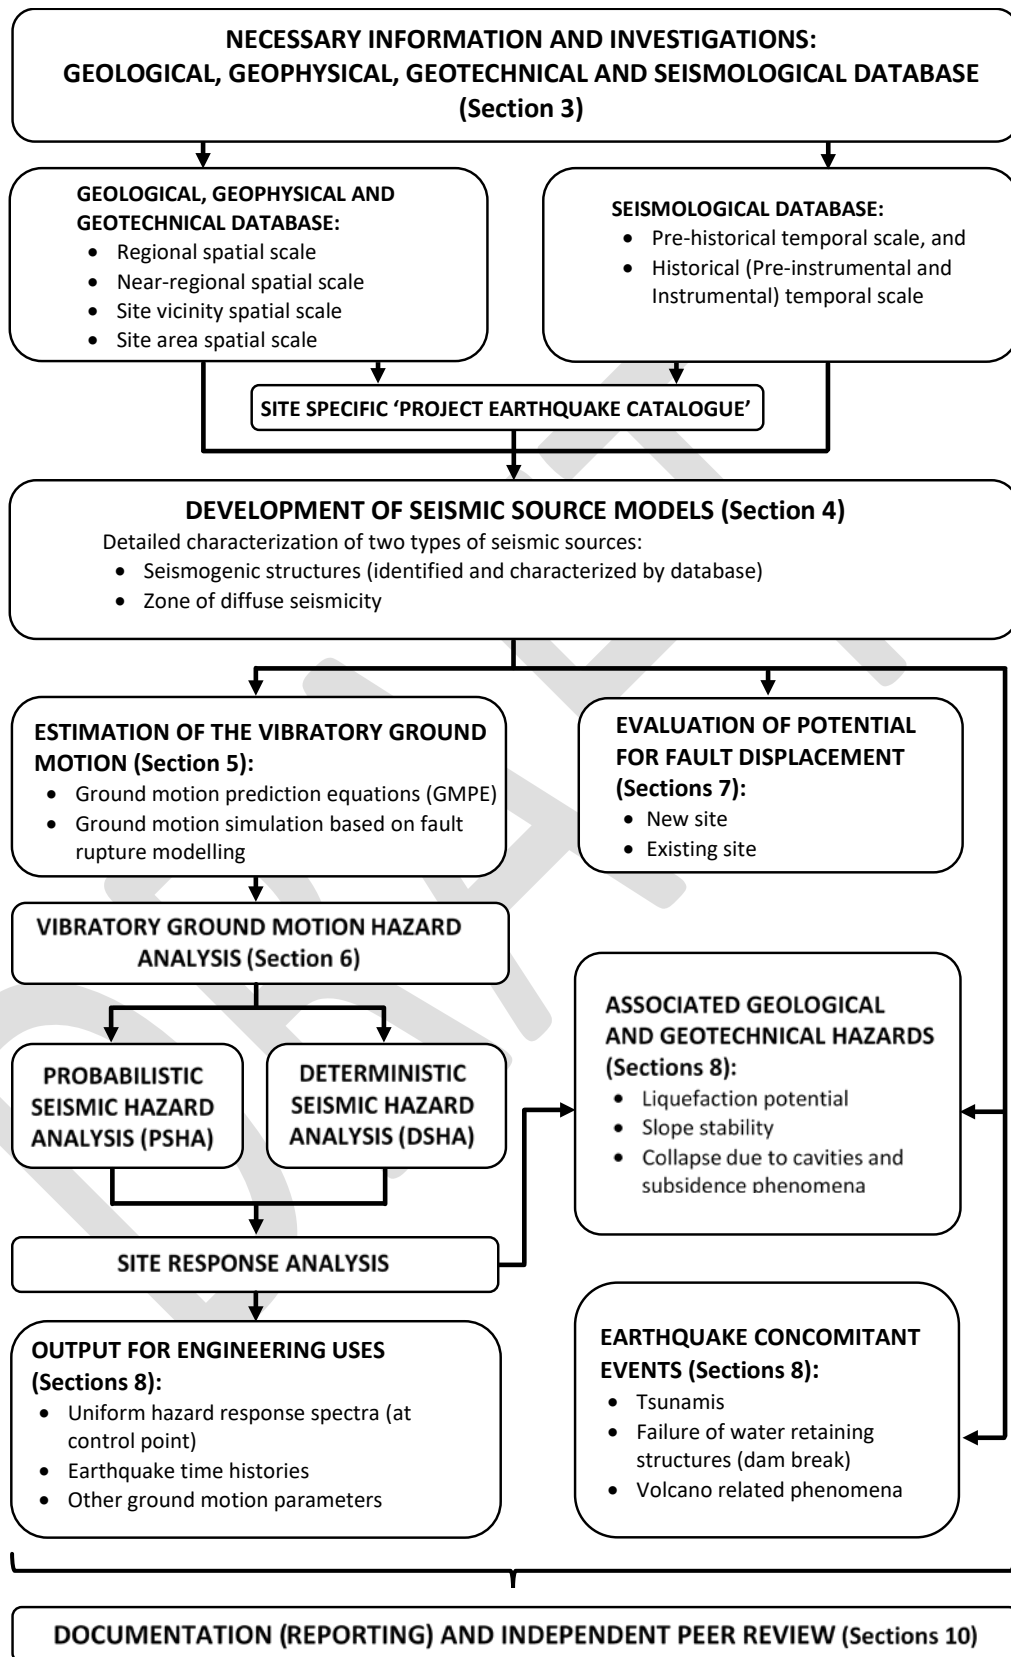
NECESSARY INFORMATION AND INVESTIGATIONS: GEOLOGICAL, GEOPHYSICAL, GEOTECHNICAL AND SEISMOLOGICAL DATABASE (Section 3)

GEOLOGICAL, GEOPHYSICAL AND GEOTECHNICAL DATABASE:
- Regional spatial scale
- Near-regional spatial scale
- Site vicinity spatial scale
- Site area spatial scale

SEISMOLOGICAL DATABASE:
- Pre-historical temporal scale, and
- Historical (Pre-instrumental and Instrumental) temporal scale

SITE SPECIFIC 'PROJECT EARTHQUAKE CATALOGUE'

DEVELOPMENT OF SEISMIC SOURCE MODELS (Section 4)
Detailed characterization of two types of seismic sources:
- Seismogenic structures (identified and characterized by database)
- Zone of diffuse seismicity

ESTIMATION OF THE VIBRATORY GROUND MOTION (Section 5):
- Ground motion prediction equations (GMPE)
- Ground motion simulation based on fault rupture modelling

EVALUATION OF POTENTIAL FOR FAULT DISPLACEMENT (Sections 7):
- New site
- Existing site

VIBRATORY GROUND MOTION HAZARD ANALYSIS (Section 6)

PROBABILISTIC SEISMIC HAZARD ANALYSIS (PSHA)

DETERMINISTIC SEISMIC HAZARD ANALYSIS (DSHA)

ASSOCIATED GEOLOGICAL AND GEOTECHNICAL HAZARDS (Sections 8):
- Liquefaction potential
- Slope stability
- Collapse due to cavities and subsidence phenomena

SITE RESPONSE ANALYSIS

OUTPUT FOR ENGINEERING USES (Sections 8):
- Uniform hazard response spectra (at control point)
- Earthquake time histories
- Other ground motion parameters

EARTHQUAKE CONCOMITANT EVENTS (Sections 8):
- Tsunamis
- Failure of water retaining structures (dam break)
- Volcano related phenomena

DOCUMENTATION (REPORTING) AND INDEPENDENT PEER REVIEW (Sections 10)